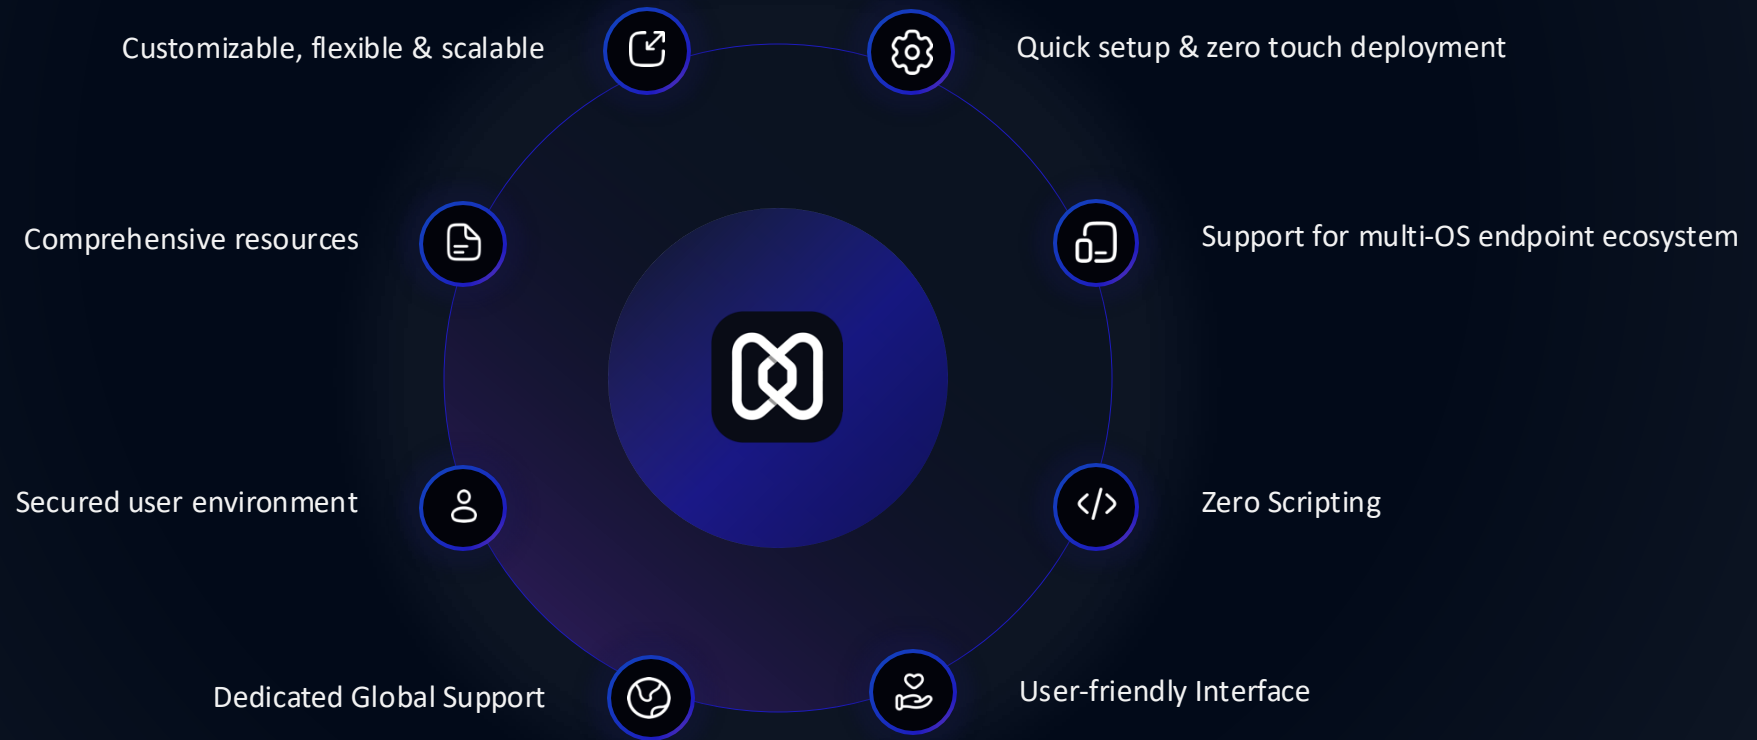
Customizable, flexible & scalable

Quick setup & zero touch deployment

Comprehensive resources

Support for multi-OS endpoint ecosystem

Secured user environment

Zero Scripting

Dedicated Global Support

User-friendly Interface